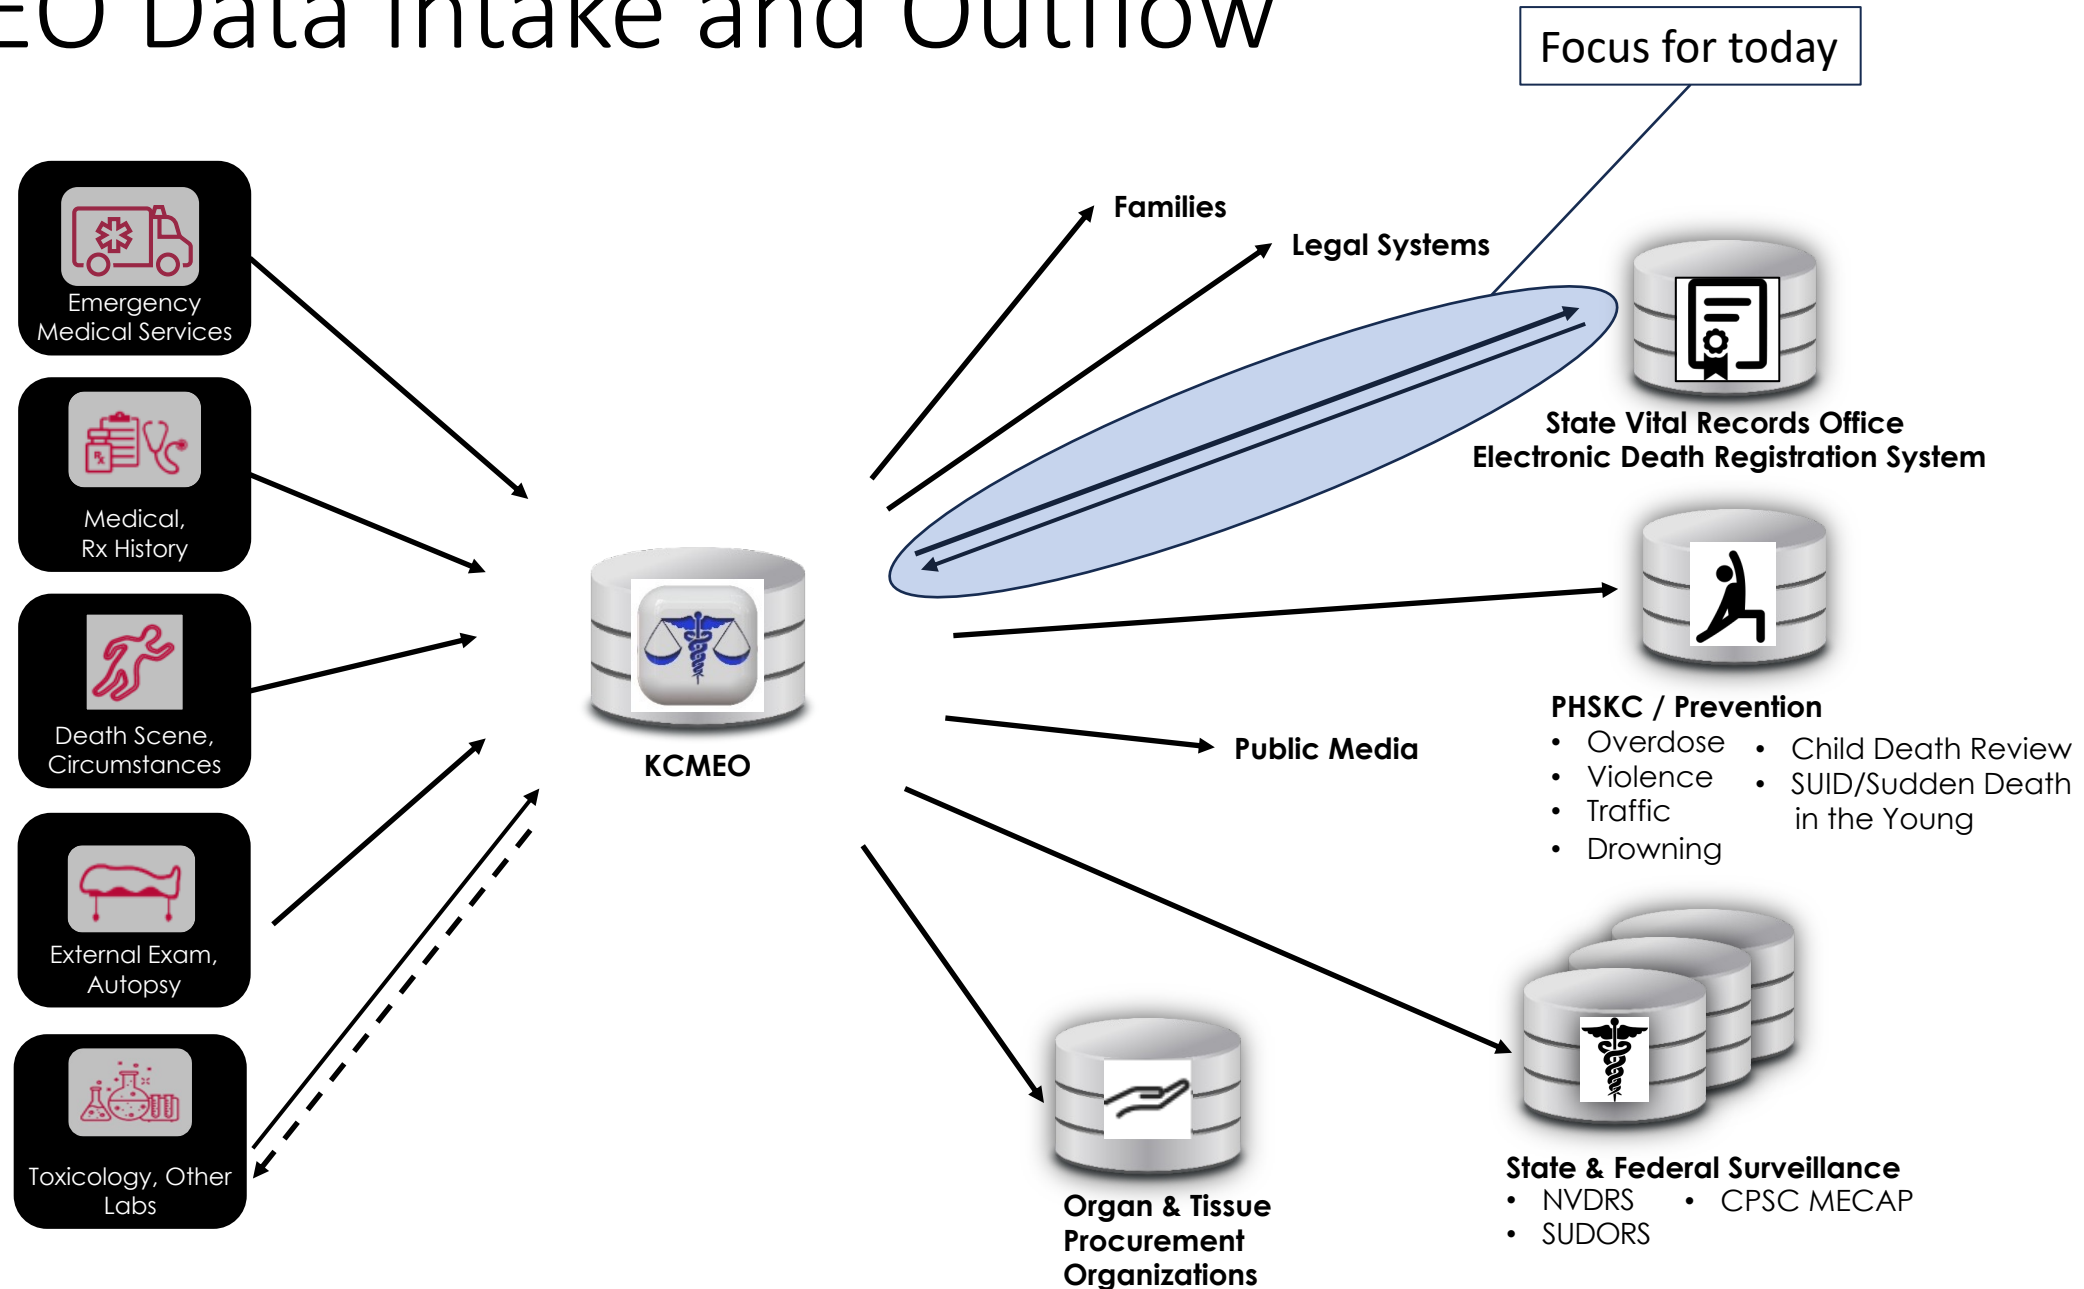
EO Data Intake and Outflow

Focus for today

Emergency Medical Services

Medical, Rx History

Death Scene, Circumstances

External Exam, Autopsy

Toxicology, Other Labs

KCMEO

Families

Legal Systems

State Vital Records Office
Electronic Death Registration System

PHSKC / Prevention
• Overdose
• Violence
• Traffic
• Drowning
• Child Death Review
• SUID/Sudden Death in the Young

Public Media

Organ & Tissue Procurement Organizations

State & Federal Surveillance
• NVDRS
• SUDORS
• CPSC MECAP